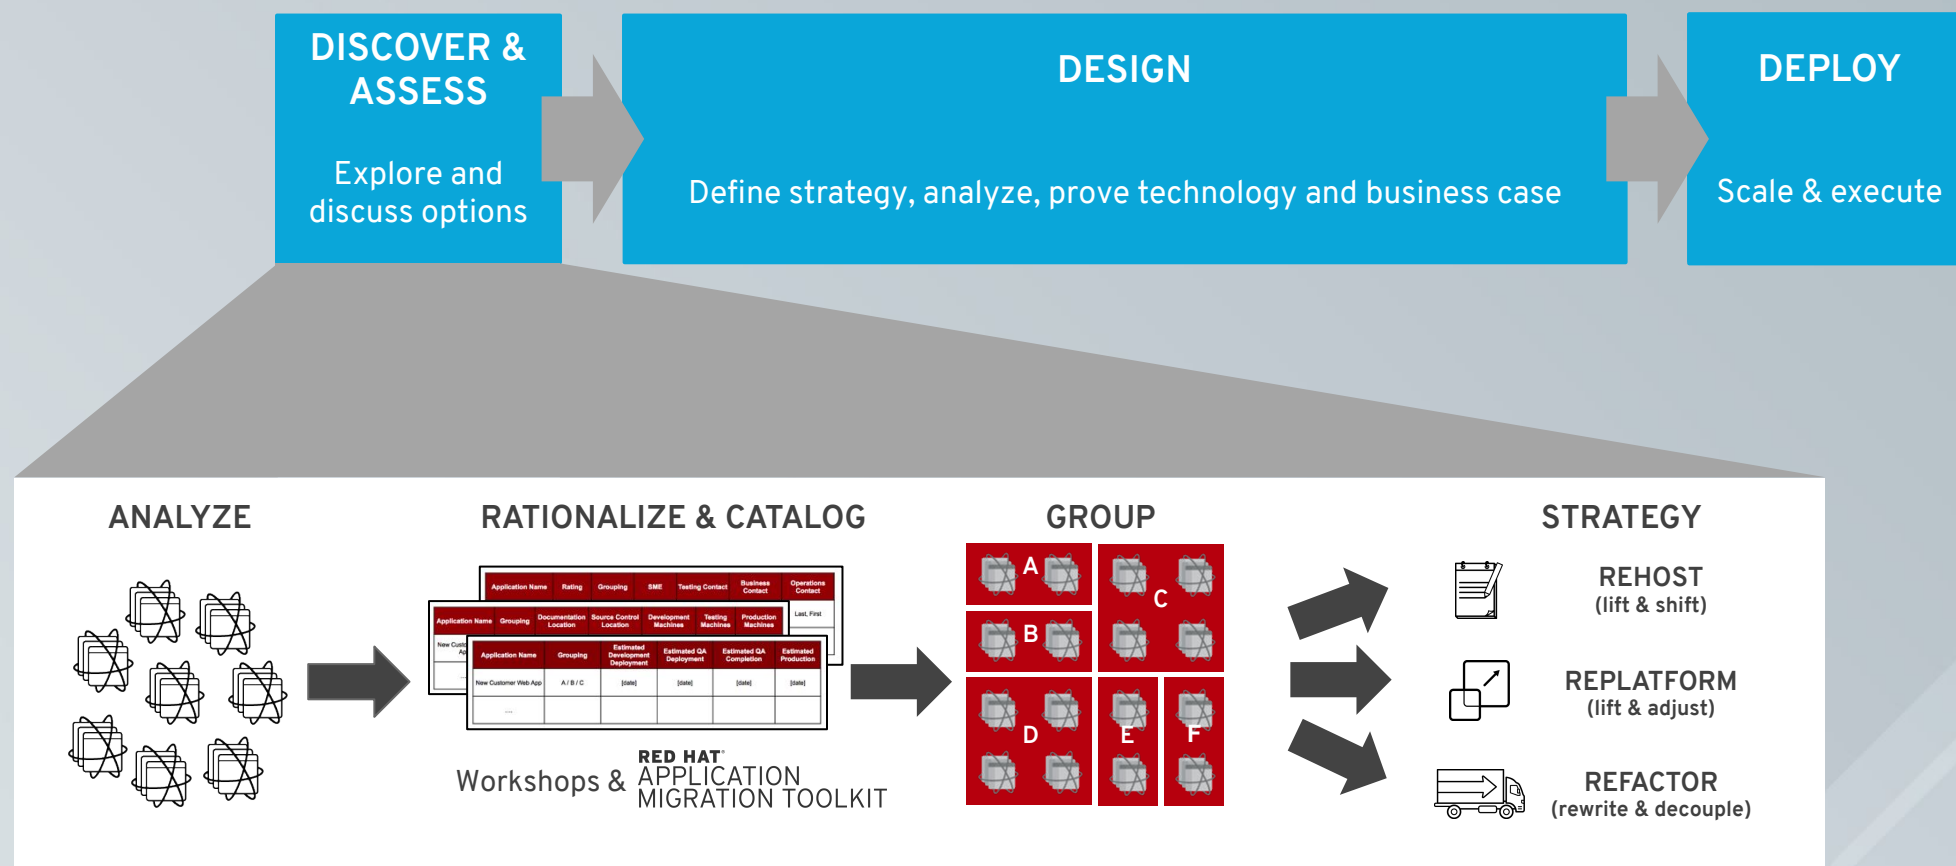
DISCOVER & ASSESS

Explore and discuss options

DESIGN

Define strategy, analyze, prove technology and business case

DEPLOY

Scale & execute

ANALYZE

RATIONALIZE & CATALOG

| Application Name | Rating | Grouping | SME | Testing Contact | Business Contact | Operations Contact |
|---|---|---|---|---|---|---|
| | | | | | | Last, First |

| Application Name | Grouping | Documentation Location | Source Control Location | Development Machines | Testing Machines | Production Machines |
|---|---|---|---|---|---|---|
| New Cust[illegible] Ap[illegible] | | | | | | |

| Application Name | Grouping | Estimated Development Deployment | Estimated QA Deployment | Estimated QA Completion | Estimated Production |
|---|---|---|---|---|---|
| New Customer Web App | A / B / C | [date] | [date] | [date] | [date] |
| ... | | | | | |

Workshops & RED HAT® APPLICATION MIGRATION TOOLKIT

GROUP

A

B

C

D

E

F

STRATEGY

REHOST
(lift & shift)

REPLATFORM
(lift & adjust)

REFACTOR
(rewrite & decouple)